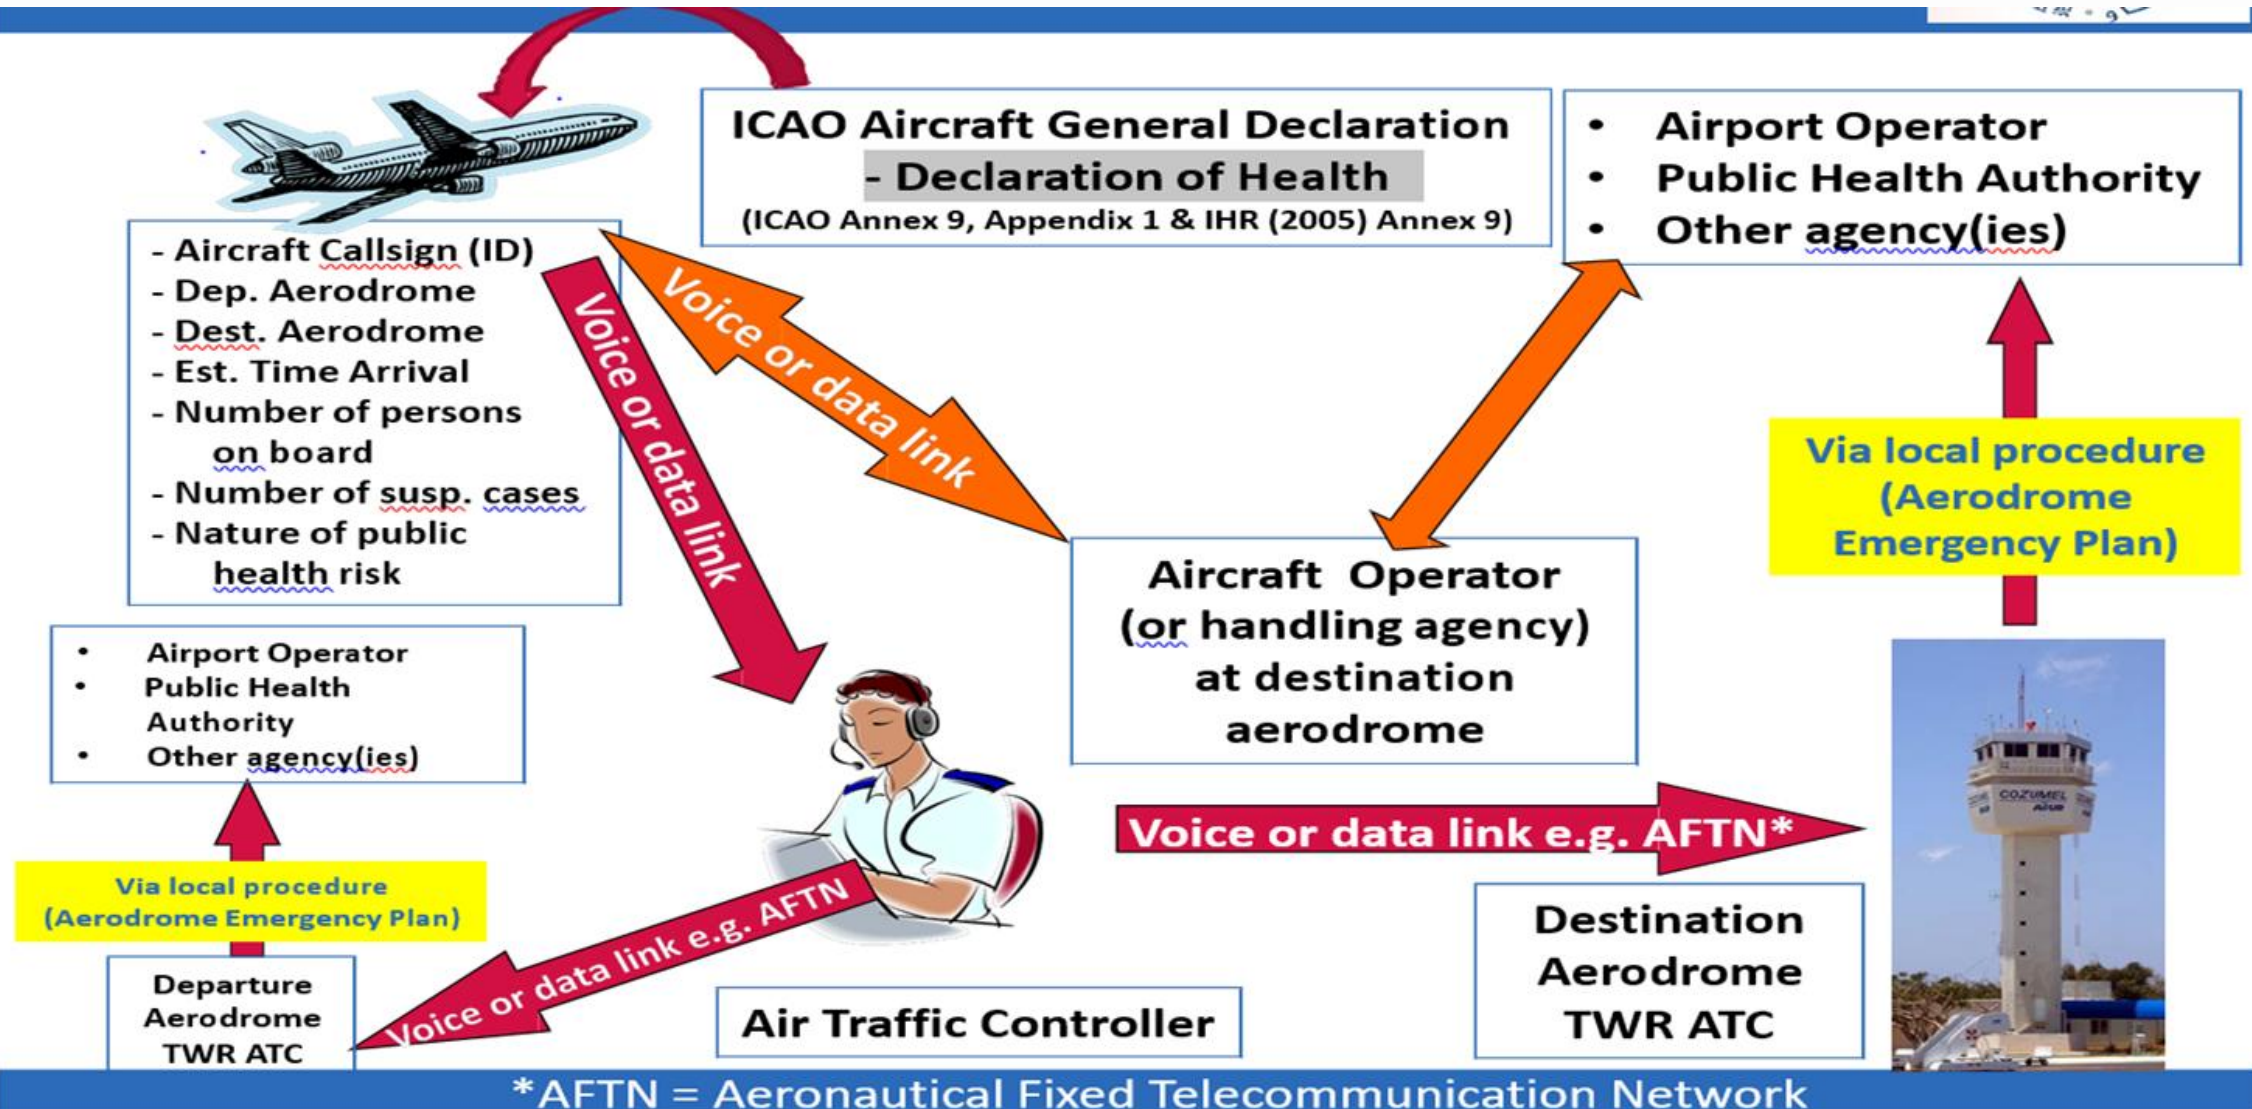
ICAO Aircraft General Declaration
- Declaration of Health
(ICAO Annex 9, Appendix 1 & IHR (2005) Annex 9)

- Airport Operator
- Public Health Authority
- Other agency(ies)

- Aircraft Callsign (ID)
- Dep. Aerodrome
- Dest. Aerodrome
- Est. Time Arrival
- Number of persons on board
- Number of susp. cases
- Nature of public health risk

Voice or data link

Voice or data link

Via local procedure (Aerodrome Emergency Plan)

Aircraft Operator (or handling agency) at destination aerodrome

- Airport Operator
- Public Health Authority
- Other agency(ies)

Voice or data link e.g. AFTN*

Via local procedure (Aerodrome Emergency Plan)

Destination Aerodrome TWR ATC

Departure Aerodrome TWR ATC

Voice or data link e.g. AFTN

Air Traffic Controller

COZUMEL

*AFTN = Aeronautical Fixed Telecommunication Network